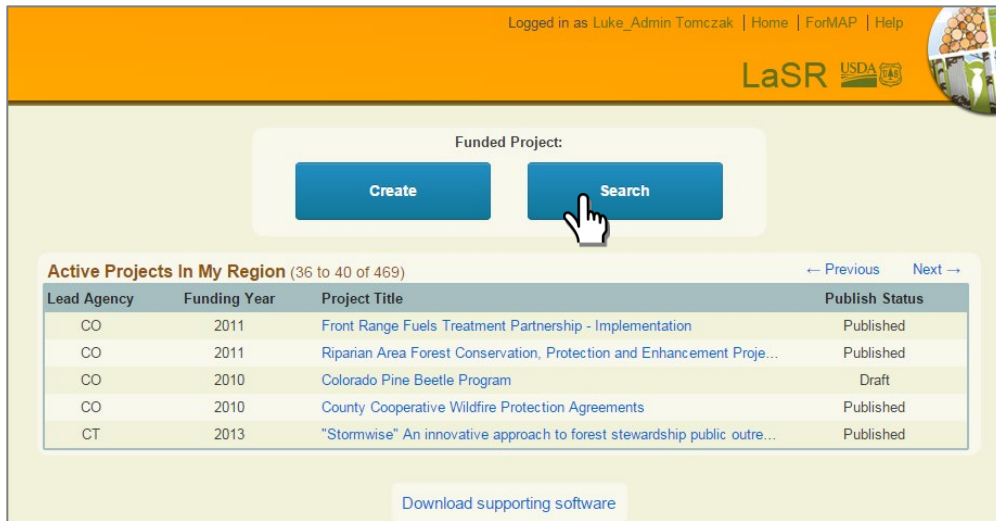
Logged in as Luke_Admin Tomczak | Home | ForMAP | Help

LaSR USDA

Funded Project:

Create

Search

Active Projects In My Region (36 to 40 of 469)

← Previous Next →

| Lead Agency | Funding Year | Project Title | Publish Status |
|---|---|---|---|
| CO | 2011 | Front Range Fuels Treatment Partnership - Implementation | Published |
| CO | 2011 | Riparian Area Forest Conservation, Protection and Enhancement Proje... | Published |
| CO | 2010 | Colorado Pine Beetle Program | Draft |
| CO | 2010 | County Cooperative Wildfire Protection Agreements | Published |
| CT | 2013 | "Stormwise" An innovative approach to forest stewardship public outre... | Published |

Download supporting software